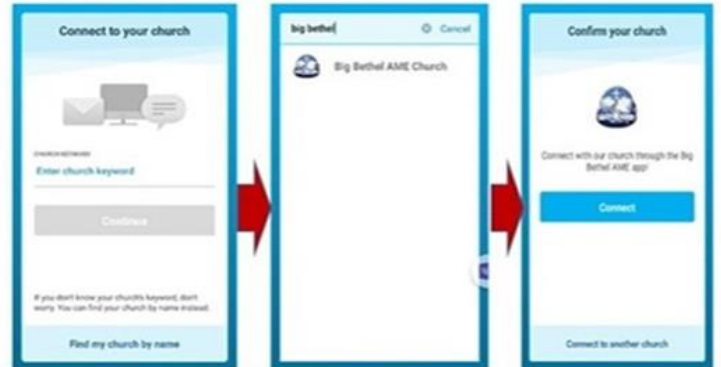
Connect to your church

CHURCH KEYWORD

Enter church keyword

Continue

If you don't know your church's keyword, don't worry. You can find your church by name instead.

Find my church by name

big bethel

Cancel

Big Bethel AME Church

Confirm your church

Connect with our church through the Big Bethel AME app!

Connect

Connect to another church